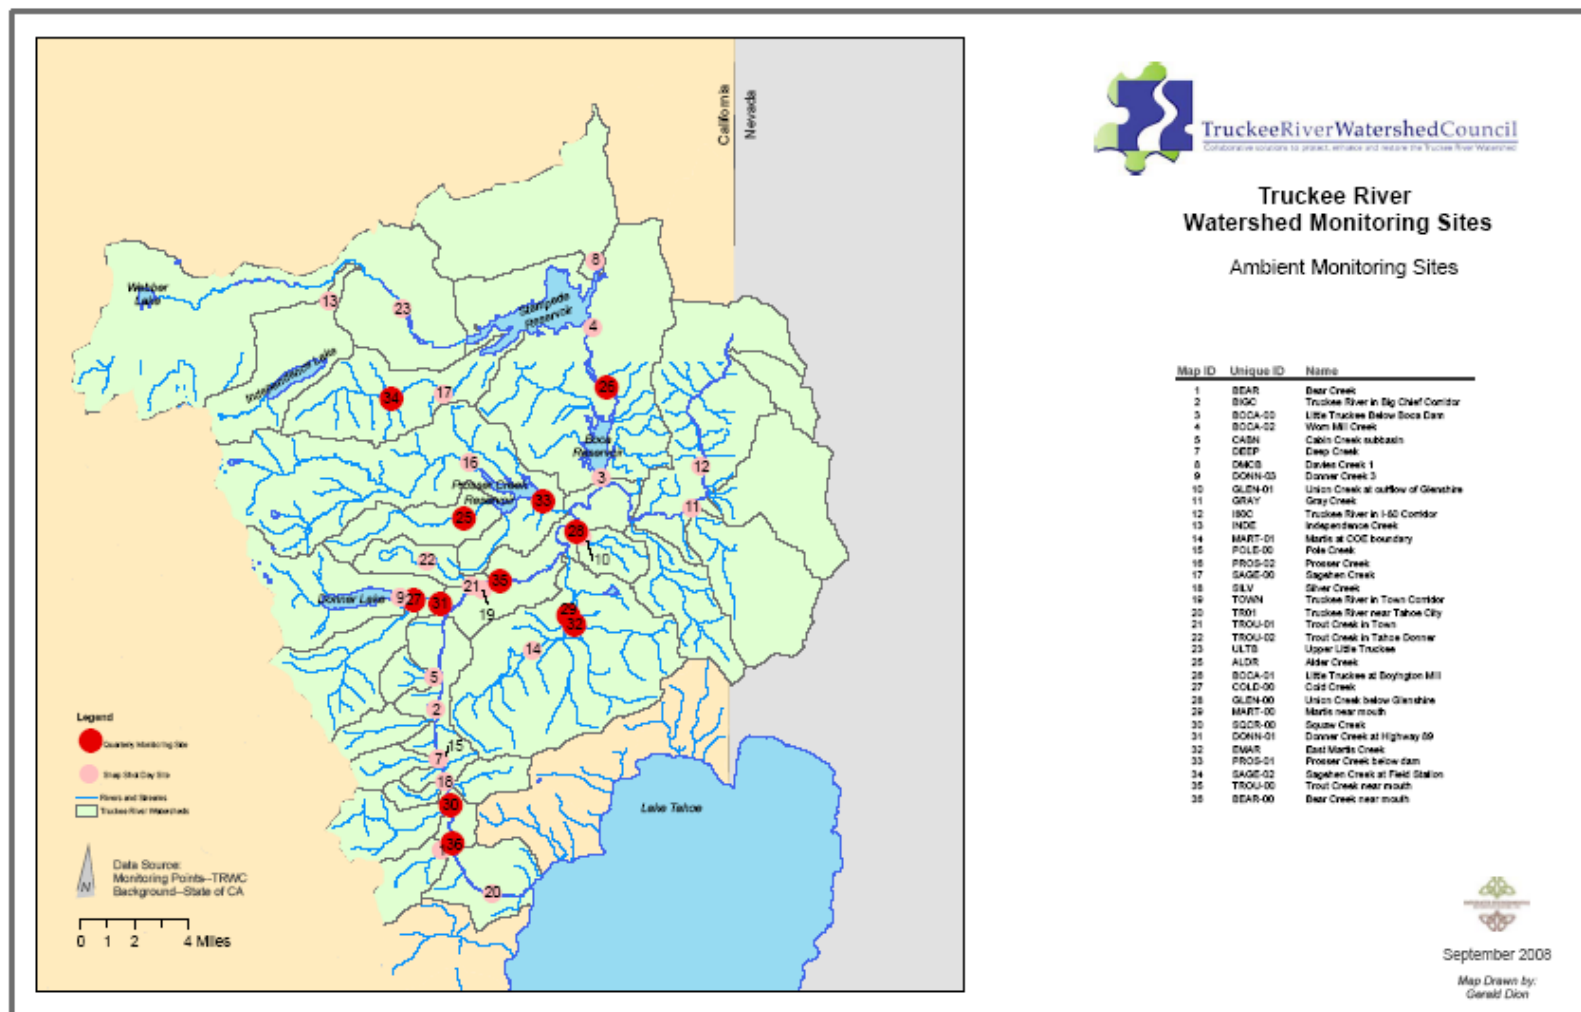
California
Nevada

Webber Lake
Stampede Reservoir
Independence Lake
Boca Reservoir
Prosser Creek Reservoir
Donner Lake
Lake Tahoe

8
13
23
4
26
34
17
16
12
3
33
11
25
28
10
22
21
35
9
27
31
19
29
32
14
5
2
15
7
18
30
36
20

Legend
Quarterly Monitoring Site
Snap Shot Day Site
Rivers and Streams
Truckee River Watershed

Data Source:
Monitoring Points--TRWC
Background--State of CA

N

0 1 2 4 Miles

TruckeeRiverWatershedCouncil
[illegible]

Truckee River
Watershed Monitoring Sites

Ambient Monitoring Sites

| Map ID | Unique ID | Name |
|---|---|---|
| 1 | BEAR | Bear Creek |
| 2 | BIGC | Truckee River in Big Chief Corridor |
| 3 | BOCA-03 | Little Truckee Below Boca Dam |
| 4 | BOCA-02 | Worn Mill Creek |
| 5 | CABN | Cabin Creek subbasin |
| 7 | DEEP | Deep Creek |
| 8 | DMCS | Davies Creek 1 |
| 9 | DONN-03 | Donner Creek 3 |
| 10 | GLEN-01 | Union Creek at outflow of Glenshire |
| 11 | GRAY | Gray Creek |
| 12 | I80C | Truckee River in I-80 Corridor |
| 13 | INDE | Independence Creek |
| 14 | MART-01 | Martis at COE boundary |
| 15 | POLE-00 | Pole Creek |
| 16 | PROS-02 | Prosser Creek |
| 17 | SAGE-00 | Sagehen Creek |
| 18 | SILV | Silver Creek |
| 19 | TOWN | Truckee River in Town Corridor |
| 20 | TR01 | Truckee River near Tahoe City |
| 21 | TROU-01 | Trout Creek in Town |
| 22 | TROU-02 | Trout Creek in Tahoe Donner |
| 23 | ULTS | Upper Little Truckee |
| 25 | ALDR | Alder Creek |
| 26 | BOCA-01 | Little Truckee at Boyington Mill |
| 27 | COLD-00 | Cold Creek |
| 28 | GLEN-00 | Union Creek below Glenshire |
| 29 | MART-00 | Martis near mouth |
| 30 | SQCR-00 | Squaw Creek |
| 31 | DONN-01 | Donner Creek at Highway 89 |
| 32 | EMAR | East Martis Creek |
| 33 | PROS-01 | Prosser Creek below dam |
| 34 | SAGE-02 | Sagehen Creek at Field Station |
| 35 | TROU-00 | Trout Creek near mouth |
| 36 | BEAR-00 | Bear Creek near mouth |

September 2008

Map Drawn by:
Gerald Dion